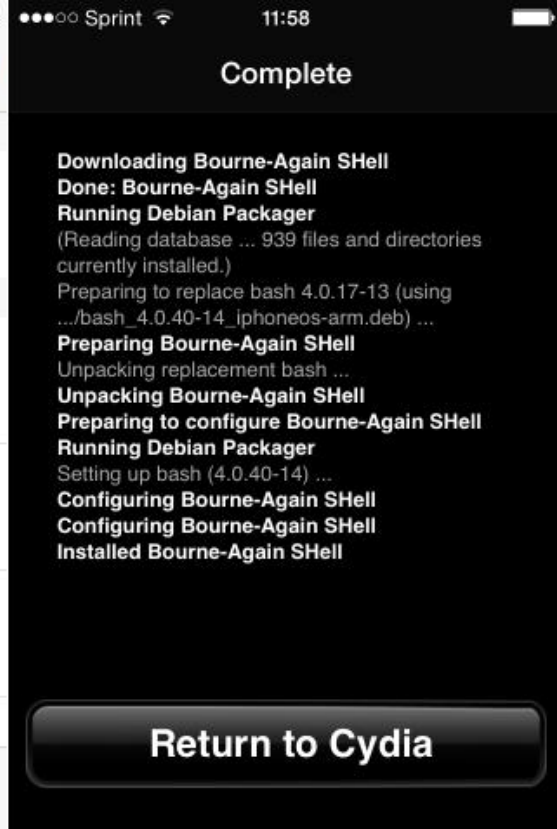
●●●○○ Sprint 11:58

Complete

Downloading Bourne-Again SHell
Done: Bourne-Again SHell
Running Debian Packager
(Reading database ... 939 files and directories currently installed.)
Preparing to replace bash 4.0.17-13 (using .../bash_4.0.40-14_iphoneos-arm.deb) ...
Preparing Bourne-Again SHell
Unpacking replacement bash ...
Unpacking Bourne-Again SHell
Preparing to configure Bourne-Again SHell
Running Debian Packager
Setting up bash (4.0.40-14) ...
Configuring Bourne-Again SHell
Configuring Bourne-Again SHell
Installed Bourne-Again SHell

Return to Cydia